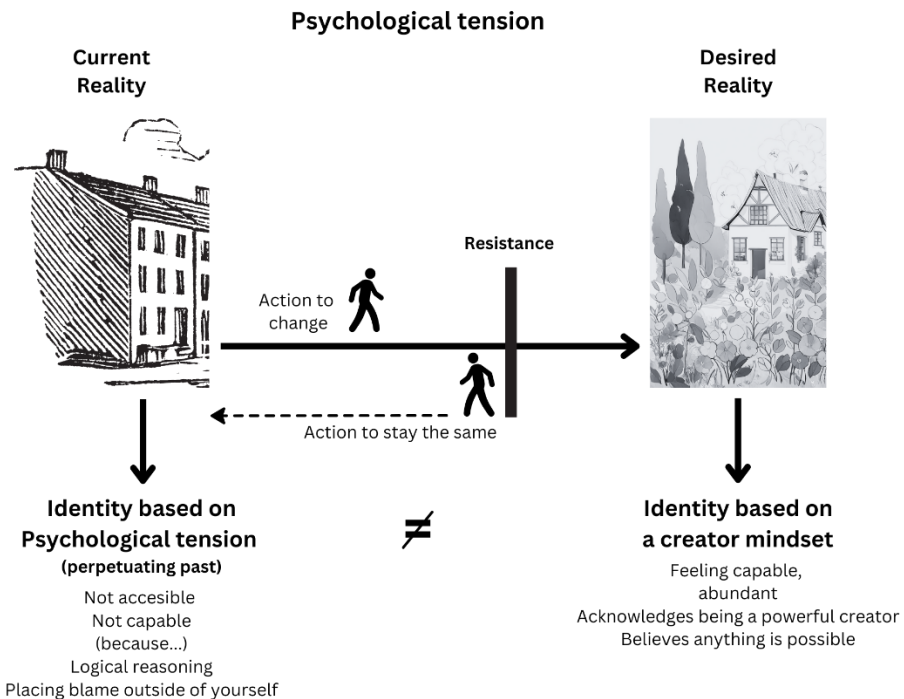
Psychological tension

Current Reality

Desired Reality

Resistance

Action to change

Action to stay the same

Identity based on Psychological tension
(perpetuating past)
Not accesible
Not capable
(because...)
Logical reasoning
Placing blame outside of yourself

$\neq$

Identity based on a creator mindset
Feeling capable, abundant
Acknowledges being a powerful creator
Believes anything is possible